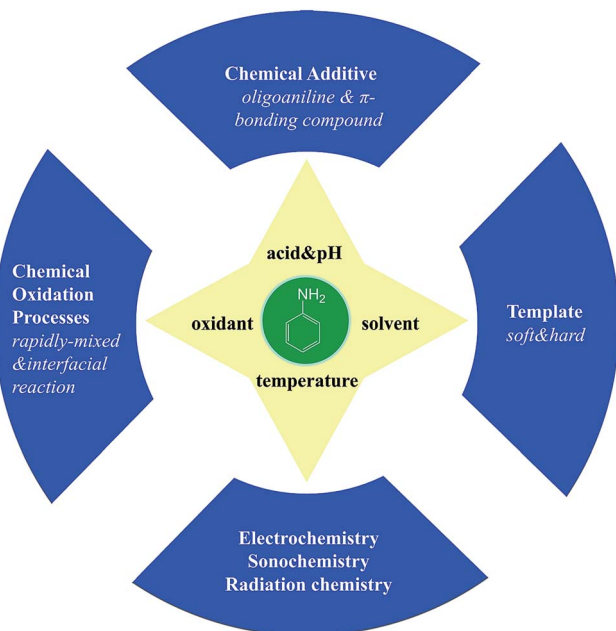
Chemical Additive
oligoaniline & π-bonding compound

Chemical Oxidation Processes
rapidly-mixed &interfacial reaction

acid&pH

oxidant

$NH_2$

solvent

temperature

Template
soft&hard

Electrochemistry
Sonochemistry
Radiation chemistry